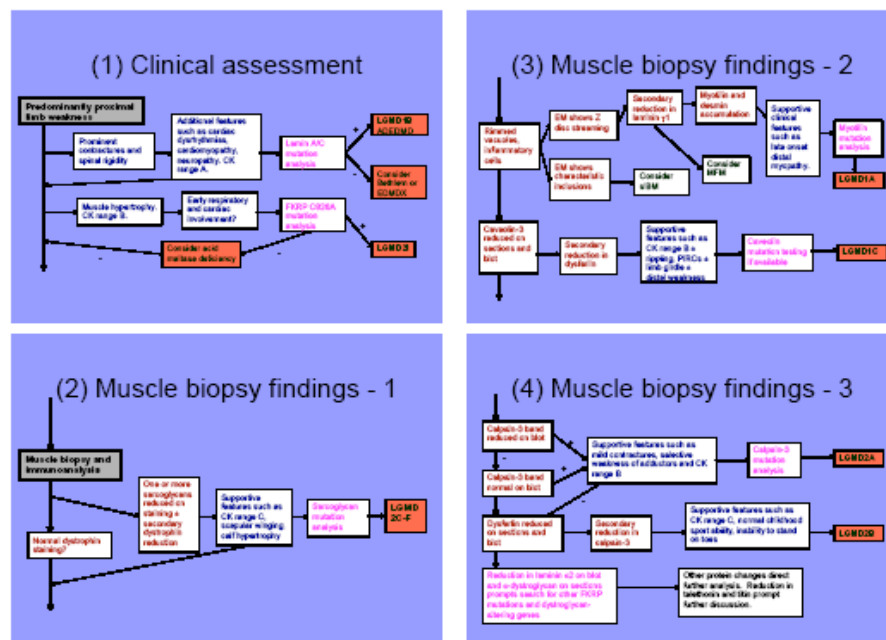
(1) Clinical assessment

Predominantly proximal limb weakness

Prominent contractures and spinal rigidity

Additional features such as cardiac dysrhythmias, cardiomyopathy, neuropathy. CK range A.

Lamin A/C mutation analysis

LGMD1B ADEDMD

Consider Bethlem or EDMDX

Muscle hypertrophy. CK range B.

Early respiratory and cardiac involvement?

FKRP C826A mutation analysis

LGMD2I

Consider acid maltase deficiency

(3) Muscle biopsy findings - 2

Rimmed vacuoles, inflammatory cells

EM shows Z disc streaming

Secondary reduction in laminin γ1

Myotilin and desmin accumulation

Supportive clinical features such as late onset distal myopathy.

Myotilin mutation analysis

LGMD1A

EM shows characteristic inclusions

Consider sIBM

Consider MFM

Caveolin-3 reduced on sections and blot

Secondary reduction in dysferlin

Supportive features such as CK range B + rippling, PIRCs + limb girdle + distal weakness

Caveolin mutation testing if available

LGMD1C

(2) Muscle biopsy findings - 1

Muscle biopsy and immunoanalysis

One or more sarcoglycans reduced on staining + secondary dystrophin reduction

Supportive features such as CK range C, scapular winging, calf hypertrophy

Sarcoglycan mutation analysis

LGMD 2C-F

Normal dystrophin staining?

(4) Muscle biopsy findings - 3

Calpain-3 band reduced on blot

Calpain-3 band normal on blot

Supportive features such as mild contractures, selective weakness of adductors and CK range B

Calpain-3 mutation analysis

LGMD2A

Dysferlin reduced on sections and blot

Secondary reduction in calpain-3

Supportive features such as CK range C, normal childhood sport ability, inability to stand on toes

LGMD2B

Reduction in laminin α2 on blot and α-dystroglycan on sections prompts search for other FKRP mutations and dystroglycan-altering genes

Other protein changes direct further analysis. Reduction in telethonin and titin prompt further discussion.